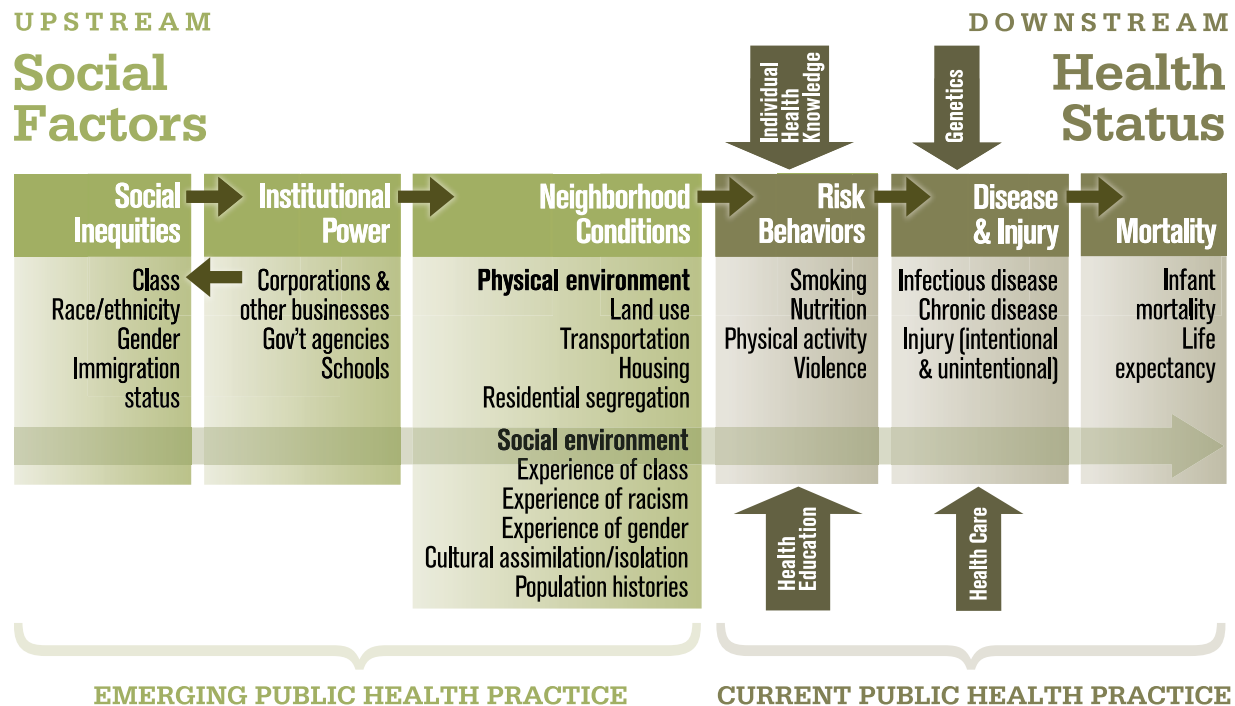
UPSTREAM
Social Factors

DOWNSTREAM
Health Status

Individual Health Knowledge

Genetics

Social Inequities
Class
Race/ethnicity
Gender
Immigration status

Institutional Power
Corporations & other businesses
Gov't agencies
Schools

Neighborhood Conditions
Physical environment
Land use
Transportation
Housing
Residential segregation
Social environment
Experience of class
Experience of racism
Experience of gender
Cultural assimilation/isolation
Population histories

Risk Behaviors
Smoking
Nutrition
Physical activity
Violence

Disease & Injury
Infectious disease
Chronic disease
Injury (intentional & unintentional)

Mortality
Infant mortality
Life expectancy

Health Education

Health Care

EMERGING PUBLIC HEALTH PRACTICE

CURRENT PUBLIC HEALTH PRACTICE